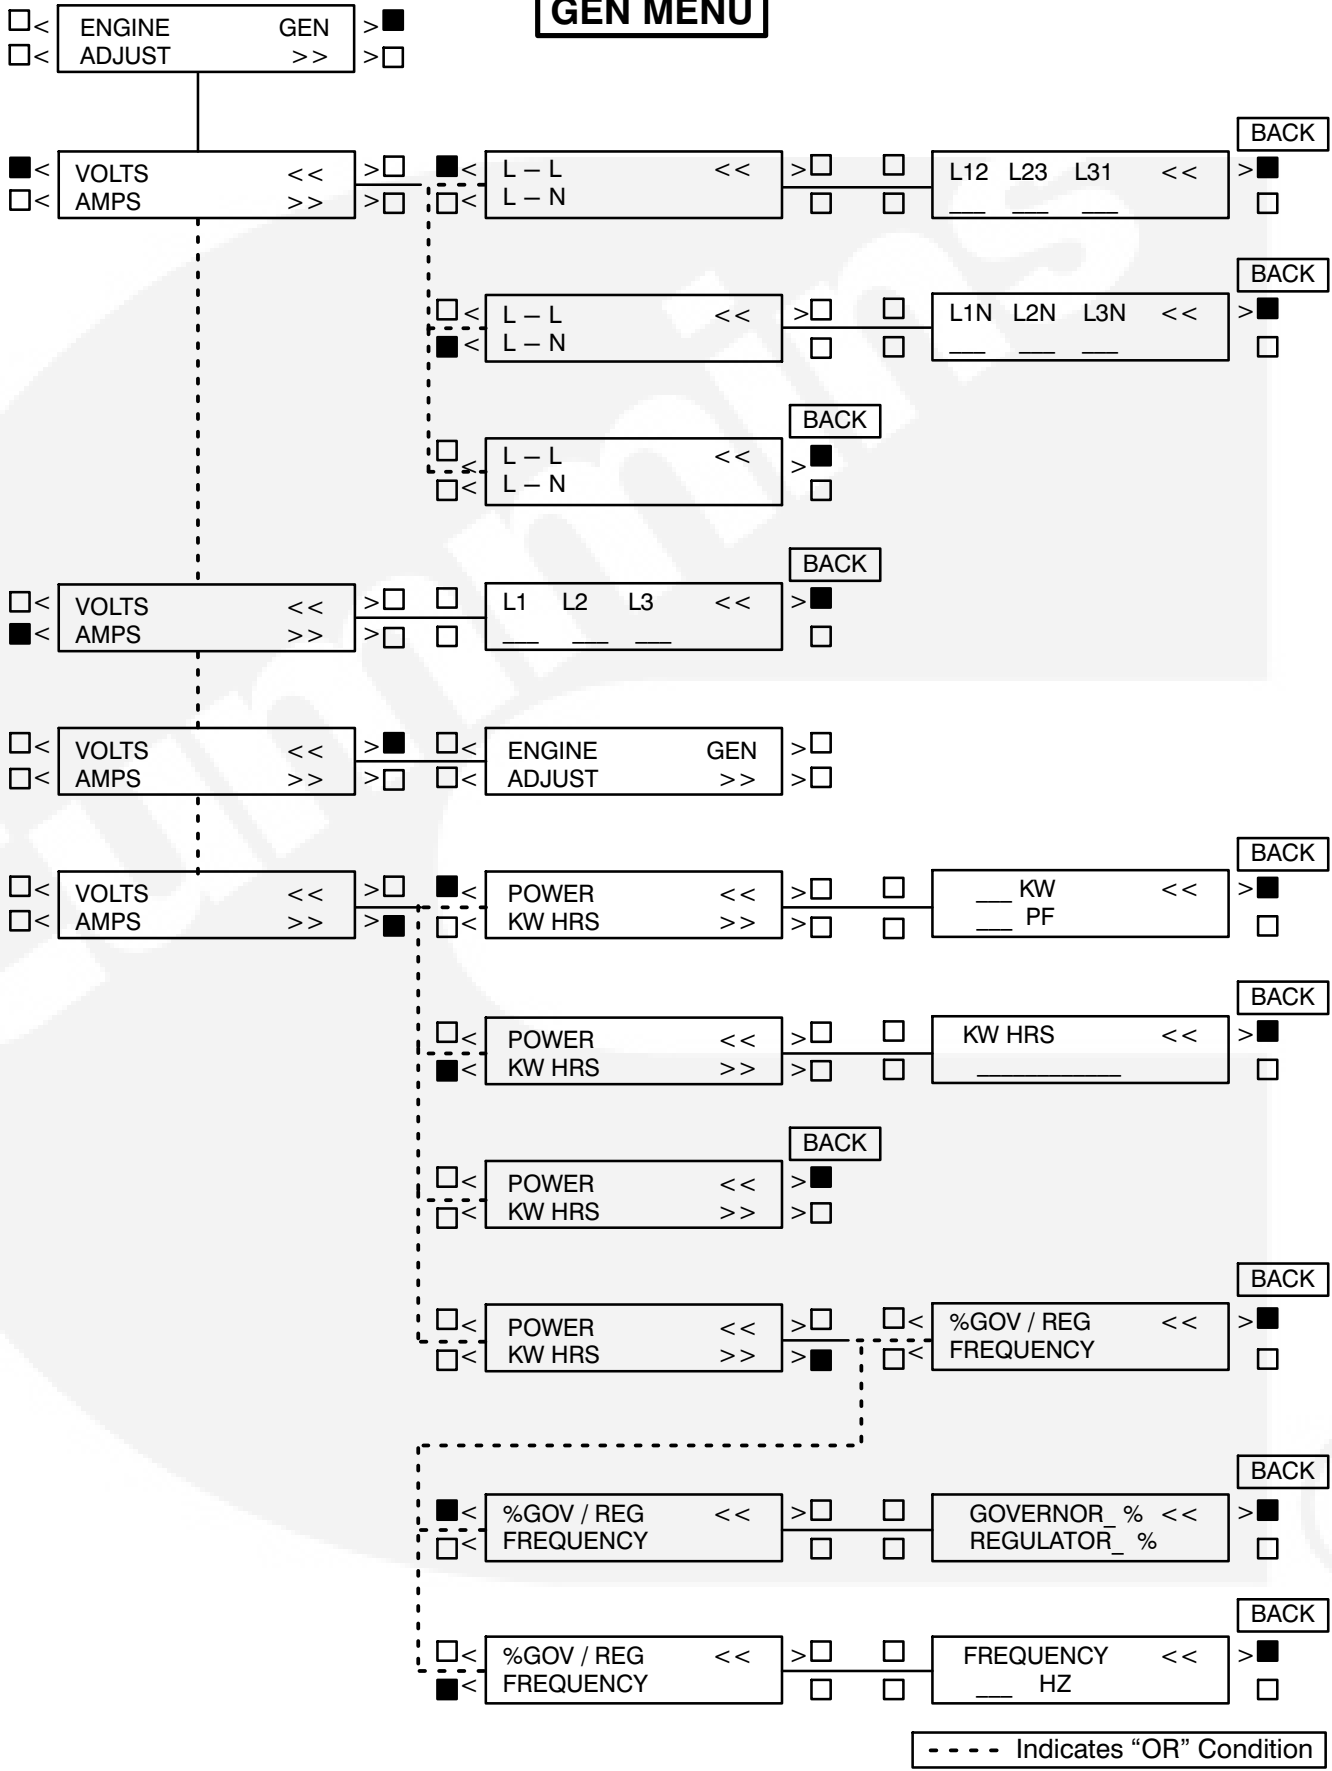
GEN MENU

ENGINE GEN
ADJUST >>

BACK

VOLTS <<
AMPS >>

L – L <<
L – N

L12 L23 L31 <<
___ ___ ___

BACK

L – L <<
L – N

L1N L2N L3N <<
___ ___ ___

BACK

L – L <<
L – N

BACK

VOLTS <<
AMPS >>

L1 L2 L3 <<
___ ___ ___

VOLTS <<
AMPS >>

ENGINE GEN
ADJUST >>

BACK

VOLTS <<
AMPS >>

POWER <<
KW HRS >>

___ KW <<
___ PF

BACK

POWER <<
KW HRS >>

KW HRS <<
__________

BACK

POWER <<
KW HRS >>

BACK

POWER <<
KW HRS >>

%GOV / REG <<
FREQUENCY

BACK

%GOV / REG <<
FREQUENCY

GOVERNOR_ % <<
REGULATOR_ %

BACK

%GOV / REG <<
FREQUENCY

FREQUENCY <<
___ HZ

- - - - Indicates “OR” Condition